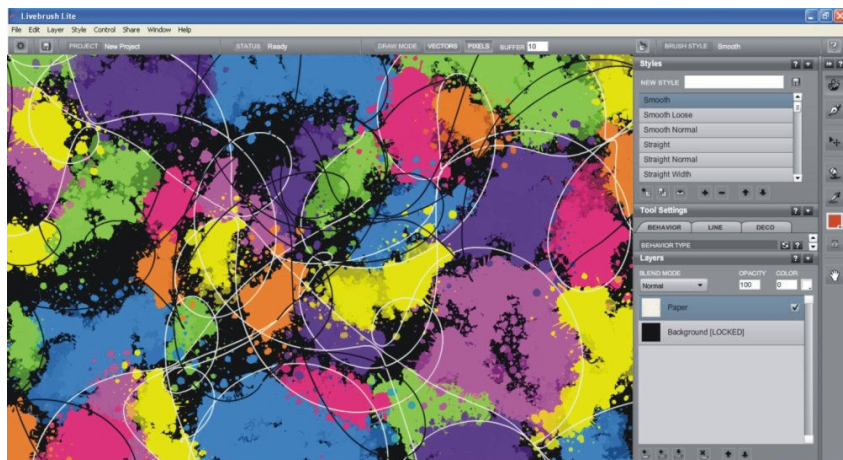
Livebrush Lite

File Edit Layer Style Control Share Window Help

PROJECT New Project

STATUS Ready

DRAW MODE VECTORS PIXELS BUFFER 10

BRUSH STYLE Smooth

Styles

NEW STYLE

Smooth
Smooth Loose
Smooth Normal
Straight
Straight Normal
Straight Width

Tool Settings

BEHAVIOR LINE DECO

BEHAVIOR TYPE

Layers

BLEND MODE OPACITY COLOR

Normal 100 0

Paper

Background [LOCKED]